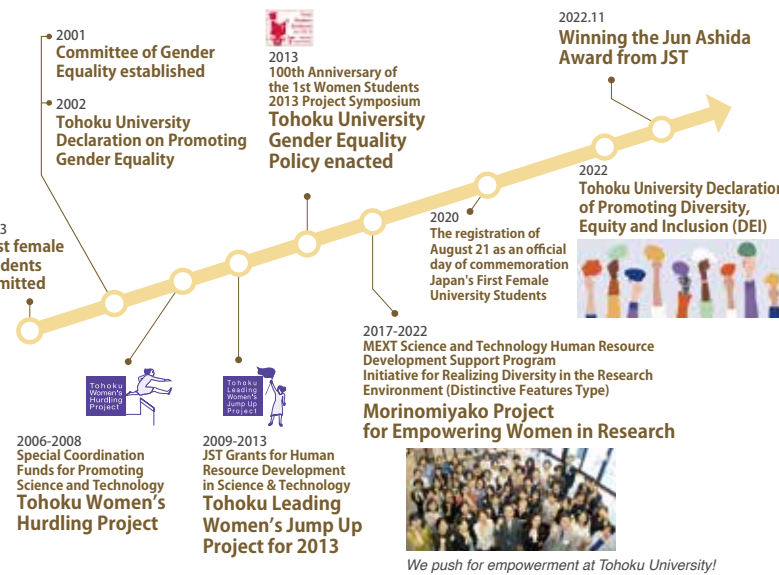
2001
Committee of Gender Equality established

2002
Tohoku University Declaration on Promoting Gender Equality

3
st female
dents
mitted

2013
100th Anniversary of the 1st Women Students 2013 Project Symposium
Tohoku University Gender Equality Policy enacted

2022.11
Winning the Jun Ashida Award from JST

2022
Tohoku University Declaration of Promoting Diversity, Equity and Inclusion (DEI)

2020
The registration of August 21 as an official day of commemoration Japan's First Female University Students

2017-2022
MEXT Science and Technology Human Resource Development Support Program
Initiative for Realizing Diversity in the Research Environment (Distinctive Features Type)
Morinomiyako Project for Empowering Women in Research

Tohoku Women's Hurdling Project

2006-2008
Special Coordination Funds for Promoting Science and Technology
Tohoku Women's Hurdling Project

Tohoku Leading Women's Jump Up Project

2009-2013
JST Grants for Human Resource Development in Science & Technology
Tohoku Leading Women's Jump Up Project for 2013

We push for empowerment at Tohoku University!